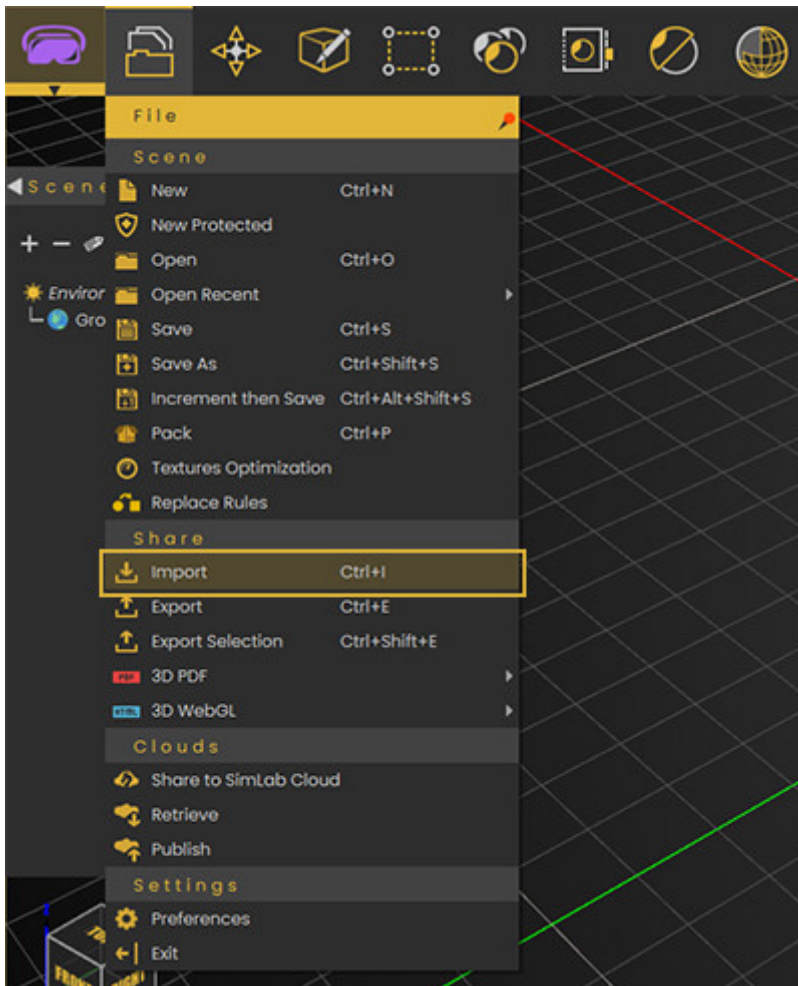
File

Scene

New Ctrl+N

New Protected

Open Ctrl+O

Open Recent

Save Ctrl+S

Save As Ctrl+Shift+S

Increment then Save Ctrl+Alt+Shift+S

Pack Ctrl+P

Textures Optimization

Replace Rules

Share

Import Ctrl+I

Export Ctrl+E

Export Selection Ctrl+Shift+E

PDF 3D PDF

HTML 3D WebGL

Clouds

Share to SimLab Cloud

Retrieve

Publish

Settings

Preferences

Exit

Scene

Enviror

Gro

FRONT

RIGHT

TOP